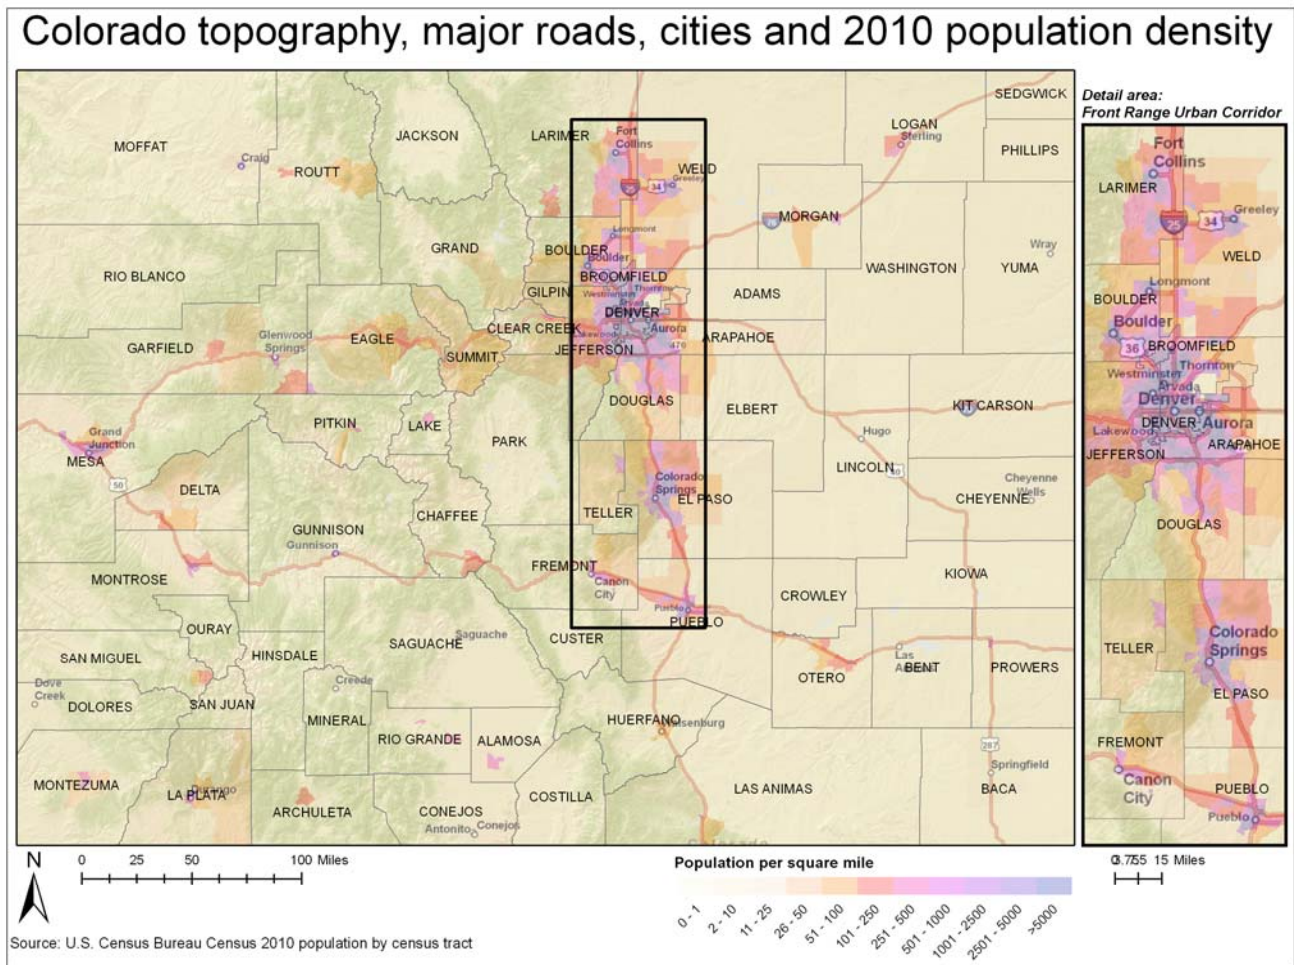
Colorado topography, major roads, cities and 2010 population density

SEDGWICK
LOGAN
Sterling
PHILLIPS
MOFFAT
Craig
ROUTT
JACKSON
LARIMER
Fort Collins
WELD
Greeley
25
34
MORGAN
Wray
YUMA
WASHINGTON
GRAND
Longmont
BOULDER
Boulder
RIO BLANCO
BROOMFIELD
Thornton
Westminster
GILPIN
ADAMS
CLEAR CREEK
DENVER
Aurora
Glenwood Springs
EAGLE
GARFIELD
SUMMIT
JEFFERSON
Lakewood
470
ARAPAHOE
PITKIN
LAKE
DOUGLAS
ELBERT
KIT CARSON
Hugo
Grand Junction
MESA
PARK
LINCOLN
50
Cheyenne Wells
DELTA
Colorado Springs
EL PASO
CHEYENNE
CHAFFEE
TELLER
GUNNISON
Gunnison
FREMONT
Canon City
KIOWA
MONTROSE
CROWLEY
Pueblo
PUEBLO
OURAY
Saguache
CUSTER
SAGUACHE
SAN MIGUEL
HINSDALE
Las Animas
BENT
PROWERS
Dove Creek
Creede
OTERO
DOLORES
SAN JUAN
MINERAL
HUERFANO
Walsenburg
RIO GRANDE
ALAMOSA
287
Springfield
MONTEZUMA
Durango
LA PLATA
LAS ANIMAS
BACA
COSTILLA
ARCHULETA
CONEJOS
Antonito
Conejos

Detail area:
Front Range Urban Corridor
Fort Collins
LARIMER
Greeley
25
34
WELD
Longmont
BOULDER
Boulder
36
BROOMFIELD
Thornton
Westminster
Arvada
Denver
DENVER
Aurora
Lakewood
ARAPAHOE
JEFFERSON
DOUGLAS
TELLER
Colorado Springs
EL PASO
FREMONT
Canon City
PUEBLO
Pueblo

N
0 25 50 100 Miles

Population per square mile
0 - 1
2 - 10
11 - 25
26 - 50
51 - 100
101 - 250
251 - 500
501 - 1000
1001 - 2500
2501 - 5000
>5000

0 3.75 7.5 15 Miles

Source: U.S. Census Bureau Census 2010 population by census tract